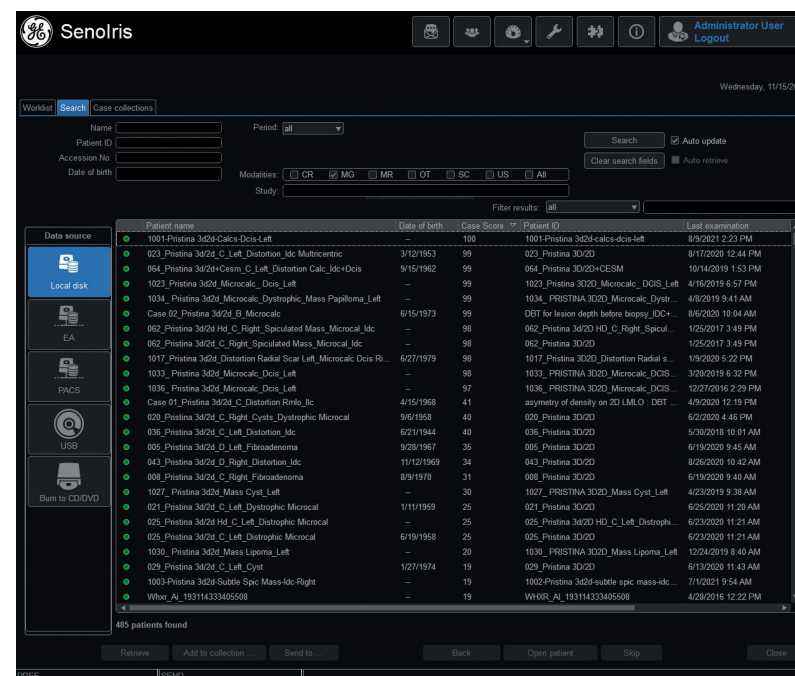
SenoIris

Administrator User
Logout

Wednesday, 11/15/20

Worklist | Search | Case collections

Name
Patient ID
Accession No.
Date of birth

Period: all

Search
Auto update
Clear search fields
Auto retrieve

Modalities: CR MG MR OT SC US All
Study:

Filter results: all

Data source
Local disk
EA
PACS
USB
Burn to CD/DVD

| | Patient name | Date of birth | Case Score | Patient ID | Last examination |
|---|---|---|---|---|---|
| | 1001-Pristina 3d2d-Calcs-Dcis-Left | – | 100 | 1001-Pristina 3d2d-calcs-dcis-left | 8/9/2021 2:23 PM |
| | 023_Pristina 3d2d_C_Left_Distortion_Idc Multicentric | 3/12/1953 | 99 | 023_Pristina 3D/2D | 8/17/2020 12:44 PM |
| | 064_Pristina 3d2d+Cesm_C_Left_Distortion Calc_Idc+Dcis | 9/15/1962 | 99 | 064_Pristina 3D/2D+CESM | 10/14/2019 1:53 PM |
| | 1023_Pristina 3d2d_Microcalc_ Dcis_Left | – | 99 | 1023_Pristina 3D2D_Microcalc_ DCIS_Left | 4/16/2019 6:57 PM |
| | 1034_ Pristina 3d2d_Microcalc_Dystrophic_Mass Papilloma_Left | – | 99 | 1034_ PRISTINA 3D2D_Microcalc_Dystr... | 4/8/2019 9:41 AM |
| | Case 02_Pristina 3d2d_B_Microcalc | 6/15/1973 | 99 | DBT for lesion depth before biopsy_IDC+... | 8/6/2020 10:04 AM |
| | 062_Pristina 3d2d Hd_C_Right_Spiculated Mass_Microcal_Idc | – | 98 | 062_Pristina 3D/2D HD_C_Right_Spicul... | 1/25/2017 3:49 PM |
| | 062_Pristina 3d2d_C_Right_Spiculated Mass_Microcal_Idc | – | 98 | 062_Pristina 3D/2D | 1/25/2017 3:49 PM |
| | 1017_Pristina 3d2d_Distortion Radial Scar Left_Microcalc Dcis Ri... | 6/27/1979 | 98 | 1017_Pristina 3D2D_Distortion Radial s... | 1/9/2020 5:22 PM |
| | 1033_ Pristina 3d2d_Microcalc_Dcis_Left | – | 98 | 1033_ PRISTINA 3D2D_Microcalc_DCIS... | 3/20/2019 6:32 PM |
| | 1036_ Pristina 3d2d_Microcalc_Dcis_Left | – | 97 | 1036_ PRISTINA 3D2D_Microcalc_DCIS... | 12/27/2016 2:29 PM |
| | Case 01_Pristina 3d2d_C_Distortion Rmlo_Ilc | 4/15/1968 | 41 | asymetry of density on 2D LMLO : DBT ... | 4/9/2020 12:19 PM |
| | 020_Pristina 3d2d_C_Right_Cysts_Dystrophic Microcal | 9/6/1958 | 40 | 020_Pristina 3D/2D | 6/2/2020 4:46 PM |
| | 036_Pristina 3d2d_C_Left_Distortion_Idc | 6/21/1944 | 40 | 036_Pristina 3D/2D | 5/30/2018 10:01 AM |
| | 005_Pristina 3d2d_D_Left_Fibroadenoma | 9/28/1967 | 35 | 005_Pristina 3D/2D | 6/19/2020 9:45 AM |
| | 043_Pristina 3d2d_D_Right_Distortion_Idc | 11/12/1969 | 34 | 043_Pristina 3D/2D | 8/26/2020 10:42 AM |
| | 008_Pristina 3d2d_C_Right_Fibroadenoma | 8/9/1970 | 31 | 008_Pristina 3D/2D | 6/19/2020 9:40 AM |
| | 1027_ Pristina 3d2d_Mass Cyst_Left | – | 30 | 1027_ PRISTINA 3D2D_Mass Cyst_Left | 4/23/2019 9:38 AM |
| | 021_Pristina 3d2d_C_Left_Dystrophic Microcal | 1/11/1959 | 25 | 021_Pristina 3D/2D | 6/25/2020 11:20 AM |
| | 025_Pristina 3d2d Hd_C_Left_Distrophic Microcal | – | 25 | 025_Pristina 3D/2D HD_C_Left_Distrophi... | 6/23/2020 11:21 AM |
| | 025_Pristina 3d2d_C_Left_Distrophic Microcal | 6/19/1958 | 25 | 025_Pristina 3D/2D | 6/23/2020 11:21 AM |
| | 1030_ Pristina 3d2d_Mass Lipoma_Left | – | 20 | 1030_ PRISTINA 3D2D_Mass Lipoma_Left | 12/24/2019 8:40 AM |
| | 029_Pristina 3d2d_C_Left_Cyst | 1/27/1974 | 19 | 029_Pristina 3D/2D | 6/13/2020 11:43 AM |
| | 1003-Pristina 3d2d-Subtle Spic Mass-Idc-Right | – | 19 | 1002-Pristina 3d2d-subtle spic mass-idc... | 7/1/2021 9:54 AM |
| | Whxr_Ai_193114333405508 | – | 19 | WHXR_AI_193114333405508 | 4/28/2016 12:22 PM |

485 patients found

Retrieve | Add to collection ... | Send to ... | Back | Open patient | Skip | Close